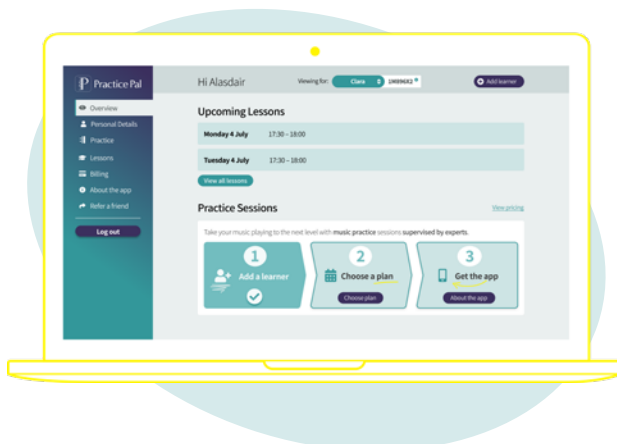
Practice Pal

Overview
Personal Details
Practice
Lessons
Billing
About the app
Refer a friend

Log out

Hi Alasdair

Viewing for: Clara 19959052

Add learner

Upcoming Lessons

Monday 4 July 17:30 – 18:00

Tuesday 4 July 17:30 – 18:00

View all lessons

Practice Sessions

View pricing

Take your music playing to the next level with music practice sessions supervised by experts.

1
Add a learner

2
Choose a plan
Choose plan

3
Get the app
About the app